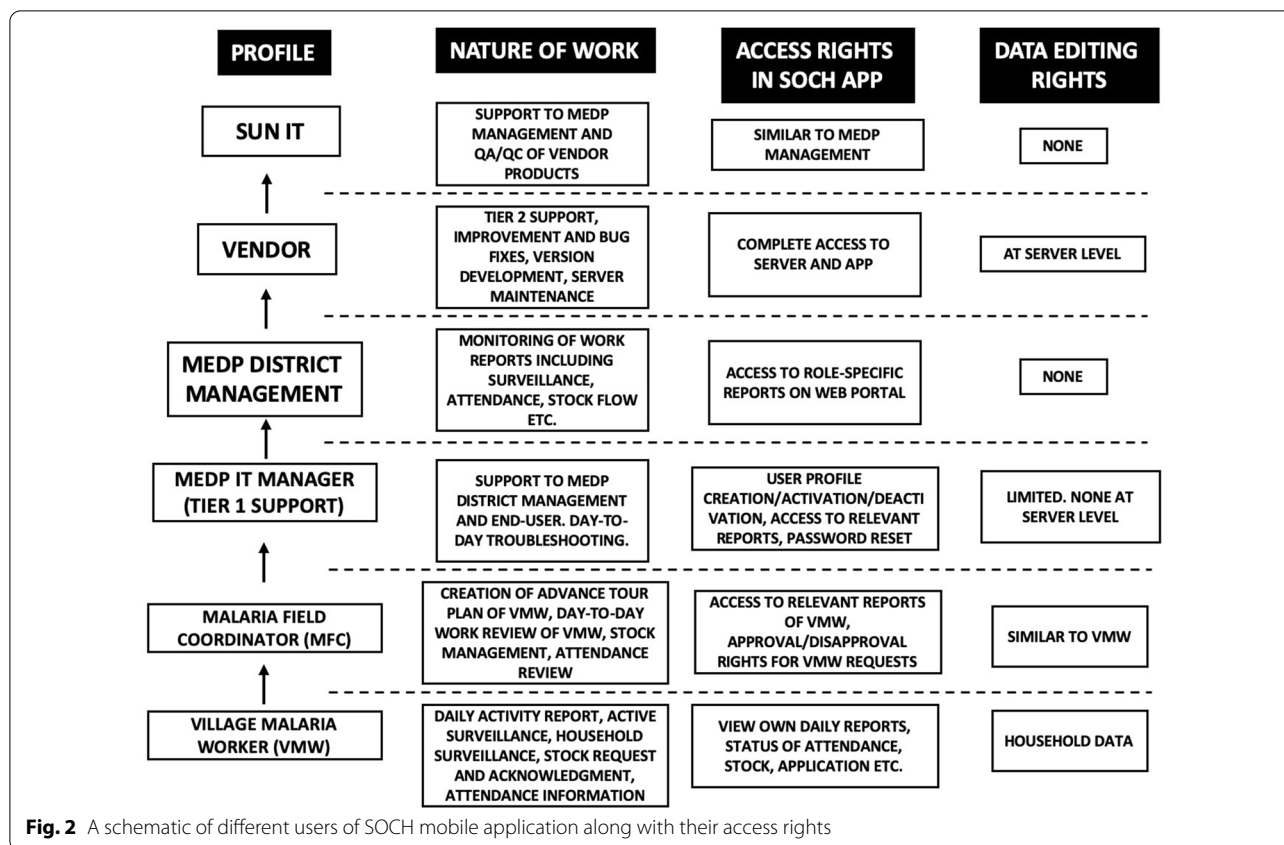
| PROFILE | NATURE OF WORK | ACCESS RIGHTS IN SOCH APP | DATA EDITING RIGHTS |
|---|---|---|---|
| SUN IT | SUPPORT TO MEDP MANAGEMENT AND QA/QC OF VENDOR PRODUCTS | SIMILAR TO MEDP MANAGEMENT | NONE |
| VENDOR | TIER 2 SUPPORT, IMPROVEMENT AND BUG FIXES, VERSION DEVELOPMENT, SERVER MAINTENANCE | COMPLETE ACCESS TO SERVER AND APP | AT SERVER LEVEL |
| MEDP DISTRICT MANAGEMENT | MONITORING OF WORK REPORTS INCLUDING SURVEILLANCE, ATTENDANCE, STOCK FLOW ETC. | ACCESS TO ROLE-SPECIFIC REPORTS ON WEB PORTAL | NONE |
| MEDP IT MANAGER (TIER 1 SUPPORT) | SUPPORT TO MEDP DISTRICT MANAGEMENT AND END-USER. DAY-TO-DAY TROUBLESHOOTING. | USER PROFILE CREATION/ACTIVATION/DEACTIVATION, ACCESS TO RELEVANT REPORTS, PASSWORD RESET | LIMITED. NONE AT SERVER LEVEL |
| MALARIA FIELD COORDINATOR (MFC) | CREATION OF ADVANCE TOUR PLAN OF VMW, DAY-TO-DAY WORK REVIEW OF VMW, STOCK MANAGEMENT, ATTENDANCE REVIEW | ACCESS TO RELEVANT REPORTS OF VMW, APPROVAL/DISAPPROVAL RIGHTS FOR VMW REQUESTS | SIMILAR TO VMW |
| VILLAGE MALARIA WORKER (VMW) | DAILY ACTIVITY REPORT, ACTIVE SURVEILLANCE, HOUSEHOLD SURVEILLANCE, STOCK REQUEST AND ACKNOWLEDGMENT, ATTENDANCE INFORMATION | VIEW OWN DAILY REPORTS, STATUS OF ATTENDANCE, STOCK, APPLICATION ETC. | HOUSEHOLD DATA |

**Fig. 2** A schematic of different users of SOCH mobile application along with their access rights